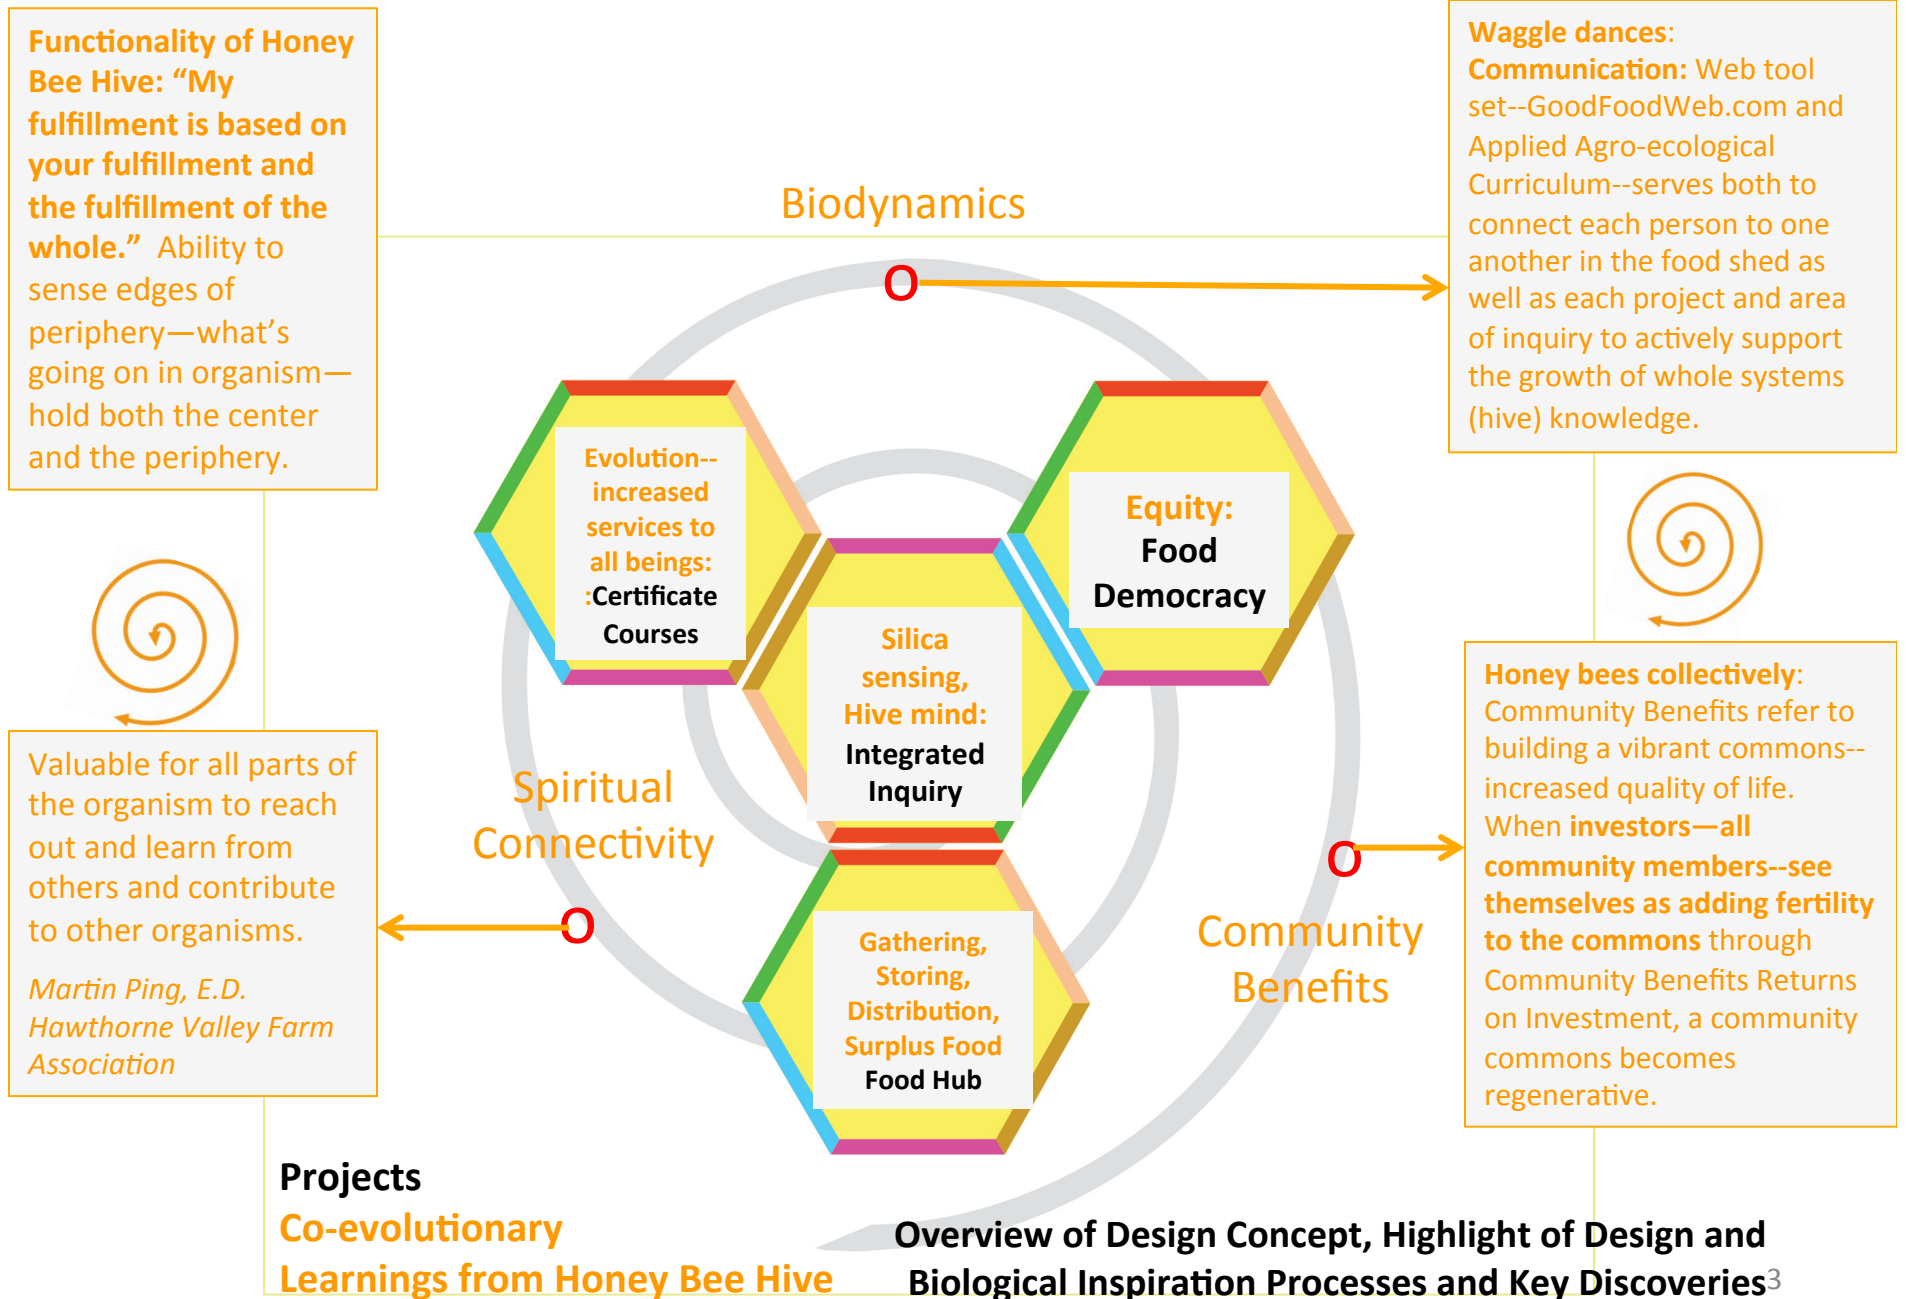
Functionality of Honey Bee Hive: “My fulfillment is based on your fulfillment and the fulfillment of the whole.” Ability to sense edges of periphery—what’s going on in organism—hold both the center and the periphery.

Biodynamics

Waggle dances: Communication: Web tool set--GoodFoodWeb.com and Applied Agro-ecological Curriculum--serves both to connect each person to one another in the food shed as well as each project and area of inquiry to actively support the growth of whole systems (hive) knowledge.

O

Evolution--increased services to all beings: :Certificate Courses

Equity: Food Democracy

Silica sensing, Hive mind: Integrated Inquiry

Gathering, Storing, Distribution, Surplus Food Food Hub

Spiritual Connectivity

Community Benefits

O

O

Valuable for all parts of the organism to reach out and learn from others and contribute to other organisms.

Martin Ping, E.D. Hawthorne Valley Farm Association

Honey bees collectively: Community Benefits refer to building a vibrant commons--increased quality of life. When investors—all community members--see themselves as adding fertility to the commons through Community Benefits Returns on Investment, a community commons becomes regenerative.

Projects
Co-evolutionary
Learnings from Honey Bee Hive

Overview of Design Concept, Highlight of Design and Biological Inspiration Processes and Key Discoveries 3